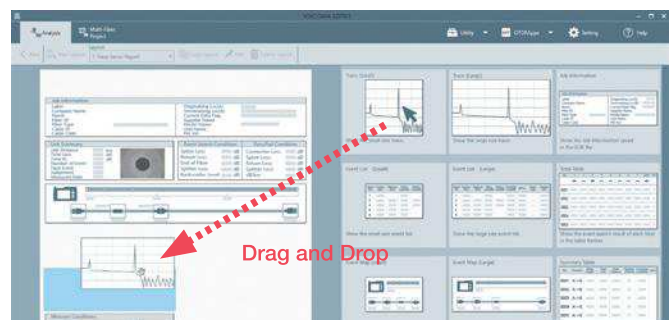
Analysis

Multi-Core Project

Utility

OTDRtype

Setting

Help

Drag and Drop

Trace (Small)

Trace (Large)

Job Information

Event List (Small)

Event List (Large)

Event Map (Small)

Event Map (Large)

Summary Table

Job Information

Link Summary

Event Search Conditions

Pass/Fail Conditions

Measure Conditions